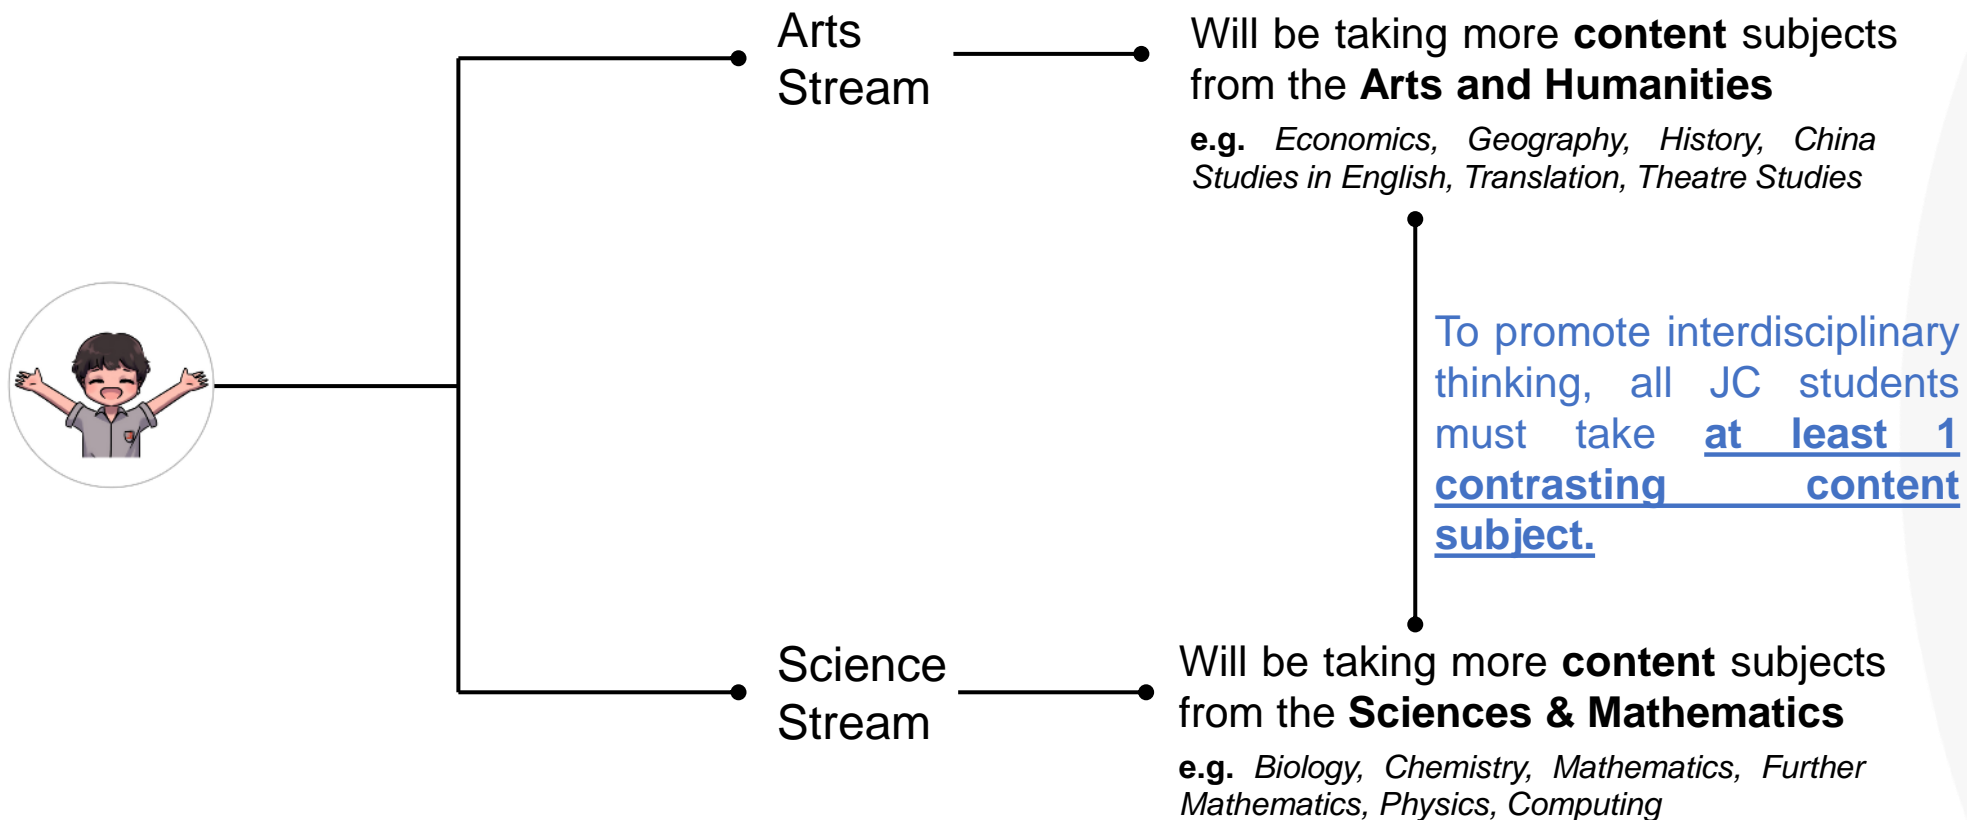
Arts Stream

Will be taking more **content** subjects from the **Arts and Humanities**

**e.g.** *Economics, Geography, History, China Studies in English, Translation, Theatre Studies*

To promote interdisciplinary thinking, all JC students must take **at least 1 contrasting content subject.**

Science Stream

Will be taking more **content** subjects from the **Sciences & Mathematics**

**e.g.** *Biology, Chemistry, Mathematics, Further Mathematics, Physics, Computing*